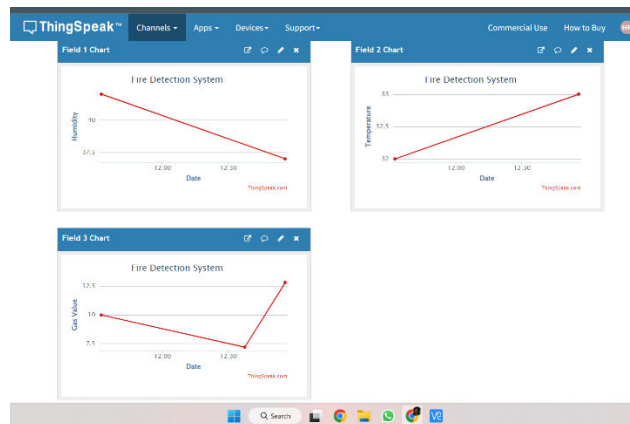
ThingSpeak™ Channels ▾ Apps ▾ Devices ▾ Support ▾ Commercial Use How to Buy

Field 1 Chart

Fire Detection System

Humidity

40

37.5

12:00 12:30

Date

ThingSpeak.com

Field 2 Chart

Fire Detection System

Temperature

33

32.5

32

12:00 12:30

Date

ThingSpeak.com

Field 3 Chart

Fire Detection System

Gas Value

12.5

10

7.5

12:00 12:30

Date

ThingSpeak.com

Search